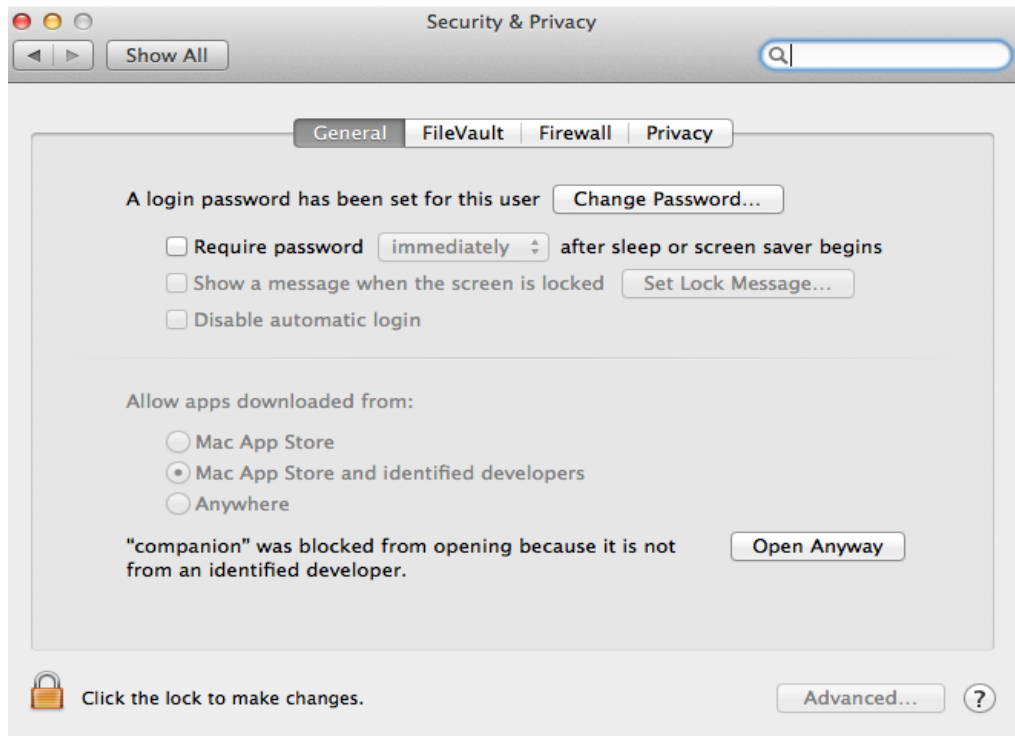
Security & Privacy

Show All

General | FileVault | Firewall | Privacy

A login password has been set for this user  Change Password...

Require password  immediately  after sleep or screen saver begins

Show a message when the screen is locked  Set Lock Message...

Disable automatic login

Allow apps downloaded from:

Mac App Store

Mac App Store and identified developers

Anywhere

"companion" was blocked from opening because it is not from an identified developer.  Open Anyway

Click the lock to make changes.

Advanced...

?